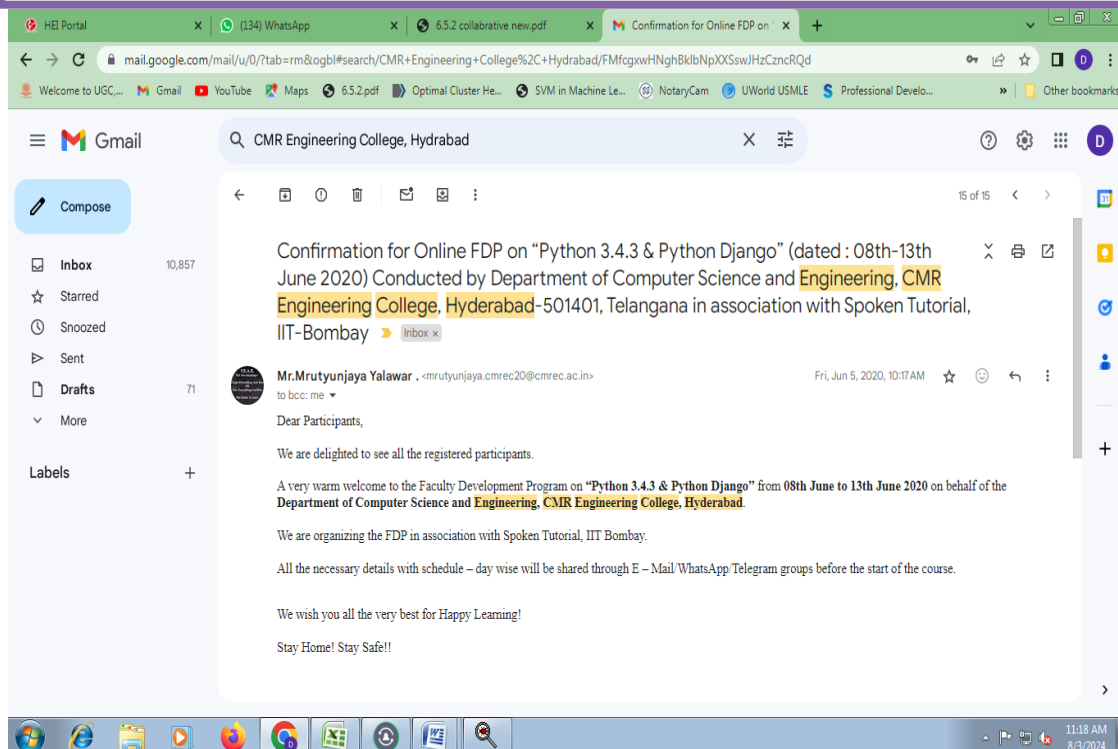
HEI Portal | (134) WhatsApp | 6.5.2 collabrative new.pdf | Confirmation for Online FDP on

mail.google.com/mail/u/0/?tab=rm&ogbl#search/CMR+Engineering+College%2C+Hydrabad/FMfcgxwHNghBklbNpXXSswJHzCzncRQd

Welcome to UGC,... Gmail YouTube Maps 6.5.2.pdf Optimal Cluster He... SVM in Machine Le... NotaryCam UWorld USMLE Professional Develo... Other bookmarks

Gmail

CMR Engineering College, Hydrabad

Compose

Inbox 10,857
Starred
Snoozed
Sent
Drafts 71
More

Labels

15 of 15

Confirmation for Online FDP on "Python 3.4.3 & Python Django" (dated : 08th-13th June 2020) Conducted by Department of Computer Science and Engineering, CMR Engineering College, Hyderabad-501401, Telangana in association with Spoken Tutorial, IIT-Bombay Inbox ×

Mr.Mrutyunjaya Yalawar . <mrutyunjaya.cmrec20@cmrec.ac.in>
to bcc: me

Fri, Jun 5, 2020, 10:17 AM

Dear Participants,

We are delighted to see all the registered participants.

A very warm welcome to the Faculty Development Program on "Python 3.4.3 & Python Django" from 08th June to 13th June 2020 on behalf of the Department of Computer Science and Engineering, CMR Engineering College, Hyderabad.

We are organizing the FDP in association with Spoken Tutorial, IIT Bombay.

All the necessary details with schedule – day wise will be shared through E – Mail/WhatsApp/Telegram groups before the start of the course.

We wish you all the very best for Happy Learning!

Stay Home! Stay Safe!!

11:18 AM
8/3/2024